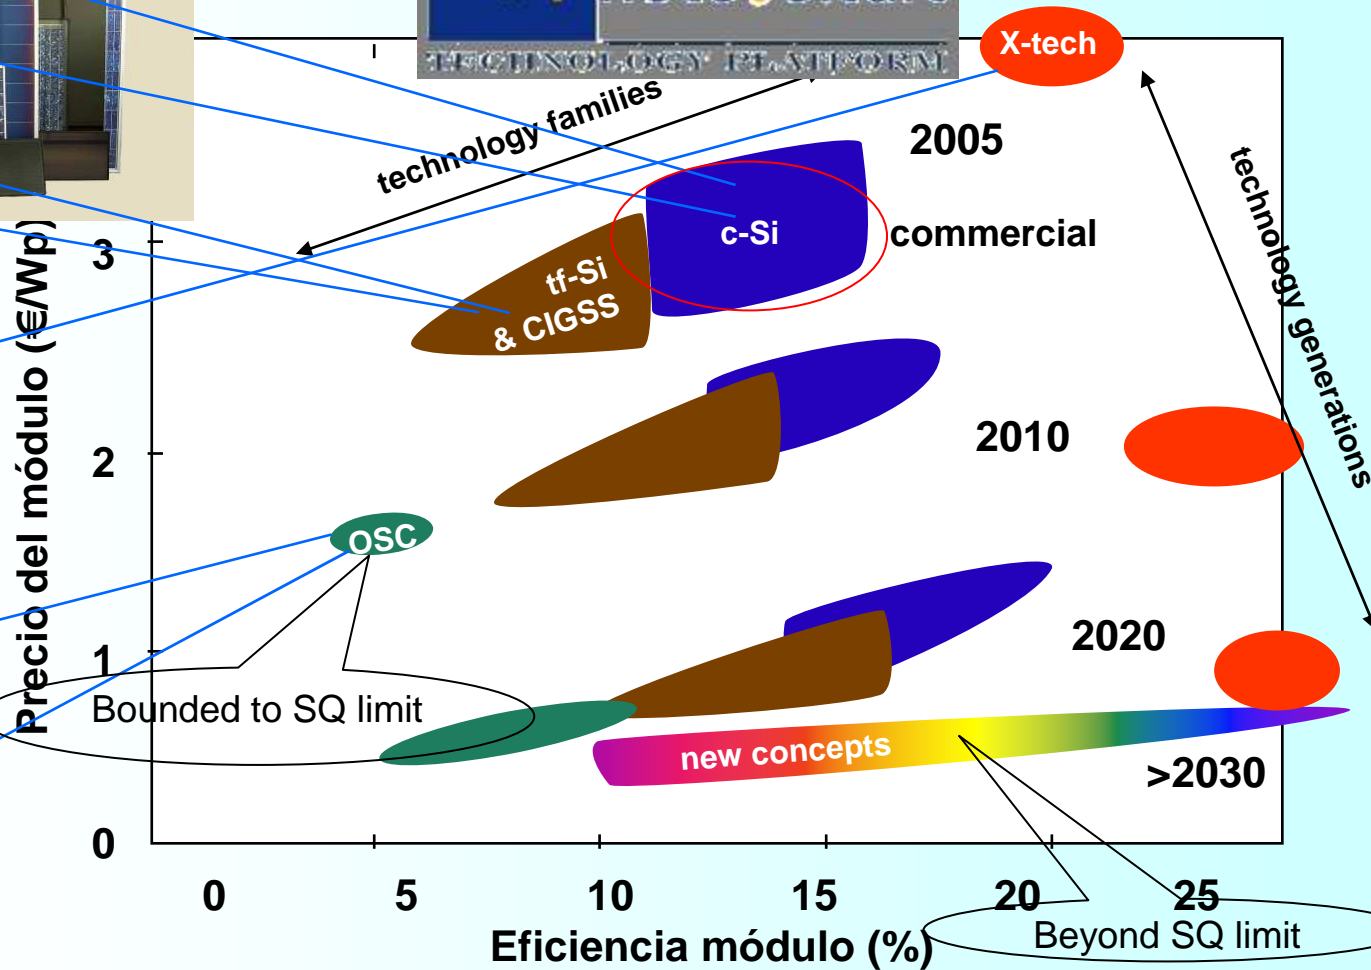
TECHNOLOGY PLATFORM

X-tech

technology families

2005

c-Si

commercial

tf-Si & CIGSS

technology generations

2010

OSC

2020

Bounded to SQ limit

new concepts

>2030

Precio del módulo (€/Wp)

3
2
1
0

0
5
10
15
20
25

Eficiencia módulo (%)

Beyond SQ limit